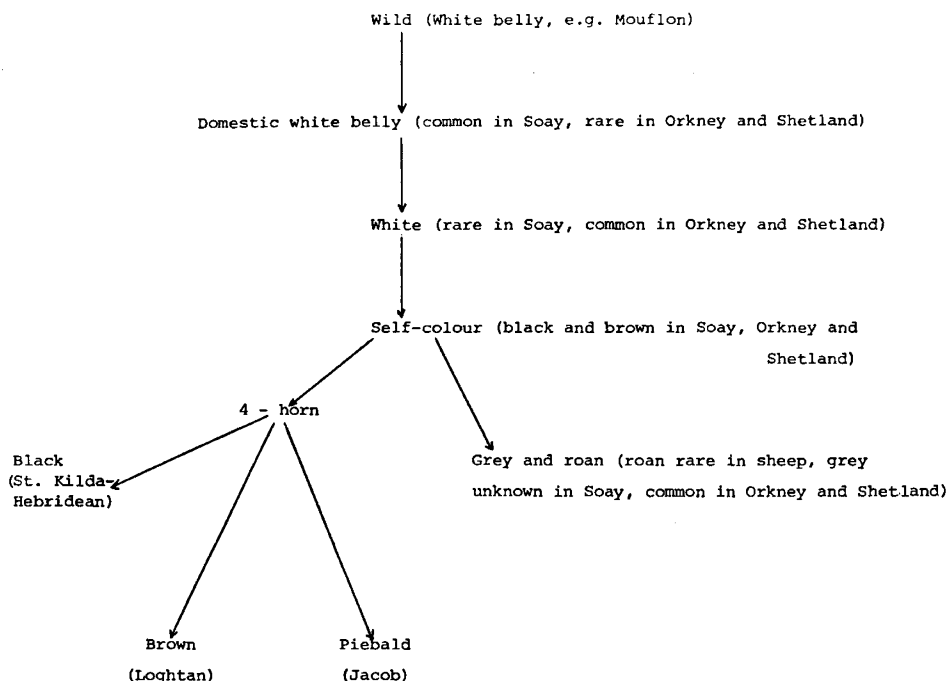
Wild (White belly, e.g. Mouflon)

Domestic white belly (common in Soay, rare in Orkney and Shetland)

White (rare in Soay, common in Orkney and Shetland)

Self-colour (black and brown in Soay, Orkney and Shetland)

4 - horn

Black (St. Kilda-Hebridean)

Grey and roan (roan rare in sheep, grey unknown in Soay, common in Orkney and Shetland)

Brown (Loghtan)

Piebald (Jacob)